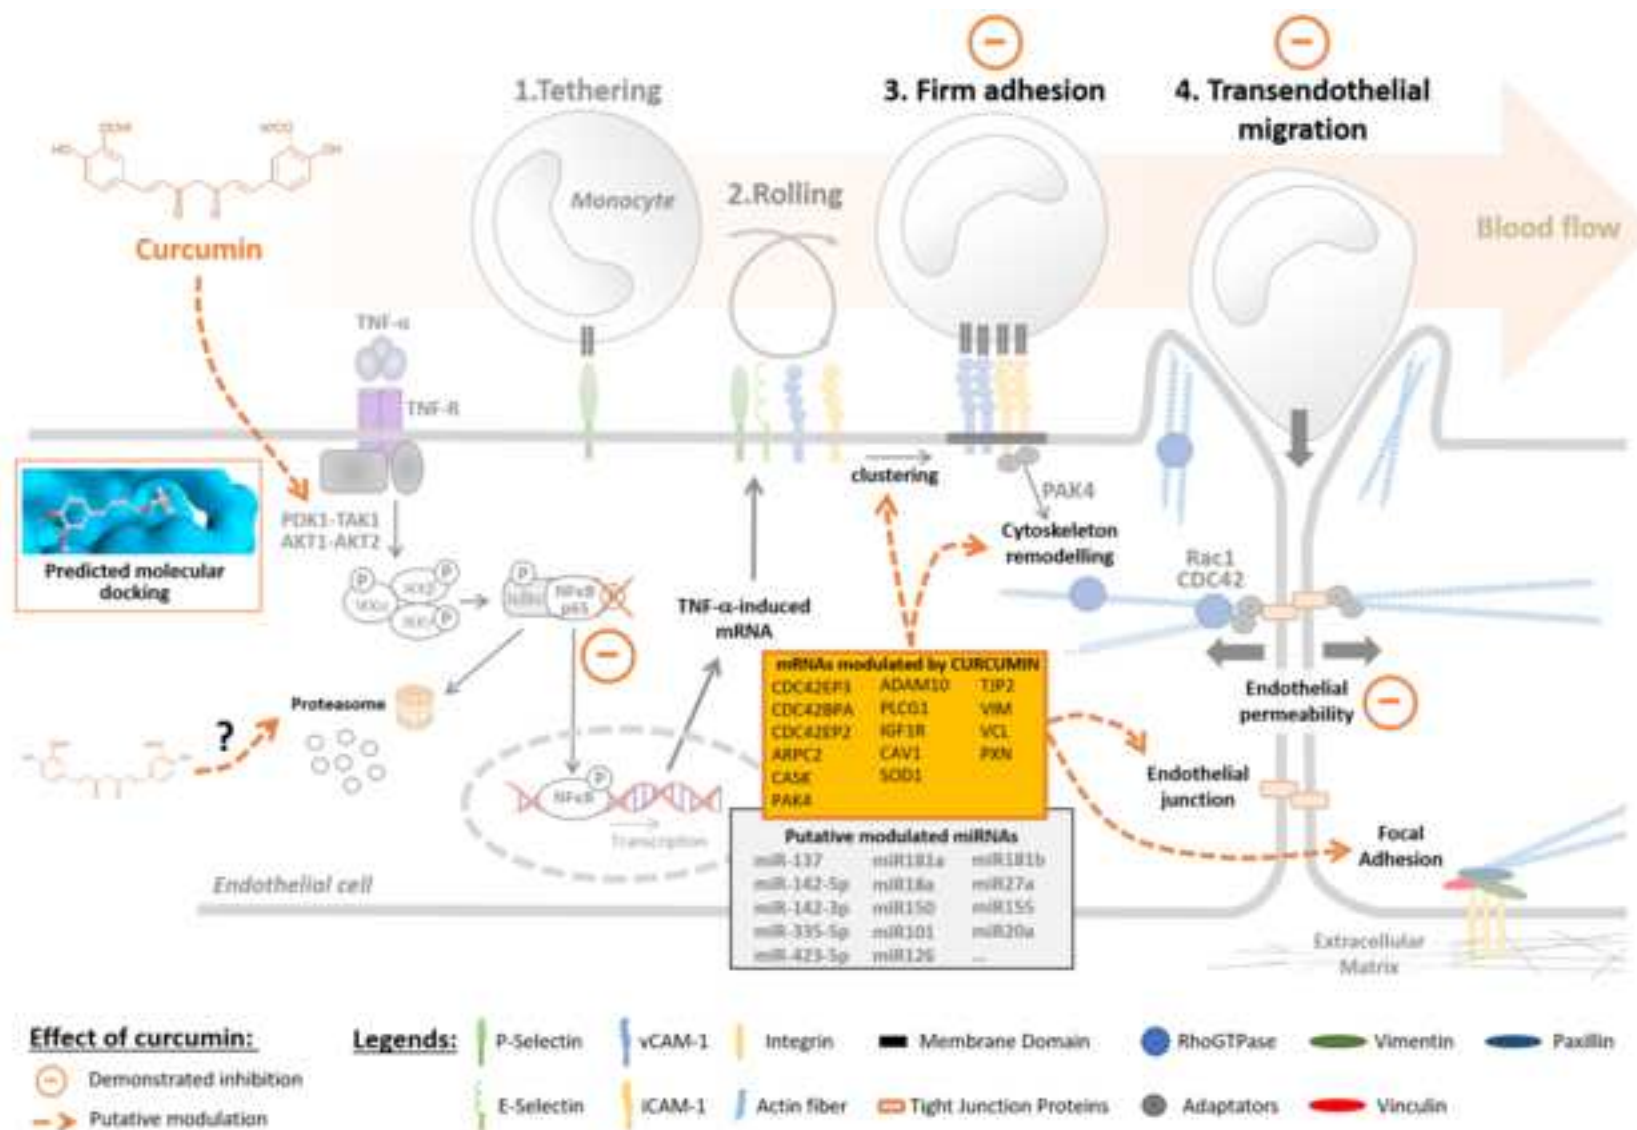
1.Tethering

3. Firm adhesion

4. Transendothelial migration

OCH3

H3CO

HO

OH

Curcumin

Monocyte

2.Rolling

Blood flow

TNF-α

TNF-R

Predicted molecular docking

PDK1-TAK1
AKT1-AKT2

P

IKKβ

IKKγ

IKKα

P

IκBα

NFκB p65

TNF-α-induced mRNA

clustering

PAK4

Cytoskeleton remodelling

Rac1
CDC42

Proteasome

?

NFκB

P

Transcription

| mRNAs modulated by CURCUMIN | | |
|---|---|---|
| CDC42EP3 | ADAM10 | TJP2 |
| CDC42BPA | PLCG1 | VIM |
| CDC42EP2 | IGF1R | VCL |
| ARPC2 | CAV1 | PXN |
| CASK | SOD1 | |
| PAK4 | | |

| Putative modulated miRNAs | | |
|---|---|---|
| miR-137 | miR181a | miR181b |
| miR-142-5p | miR18a | miR27a |
| miR-142-3p | miR150 | miR155 |
| miR-335-5p | miR101 | miR20a |
| miR-423-5p | miR126 | ... |

Endothelial permeability

Endothelial junction

Focal Adhesion

Endothelial cell

Extracellular Matrix

Effect of curcumin:
Demonstrated inhibition
Putative modulation

Legends: P-Selectin  vCAM-1  Integrin  Membrane Domain  RhoGTPase  Vimentin  Paxillin
E-Selectin  iCAM-1  Actin fiber  Tight Junction Proteins  Adaptators  Vinculin